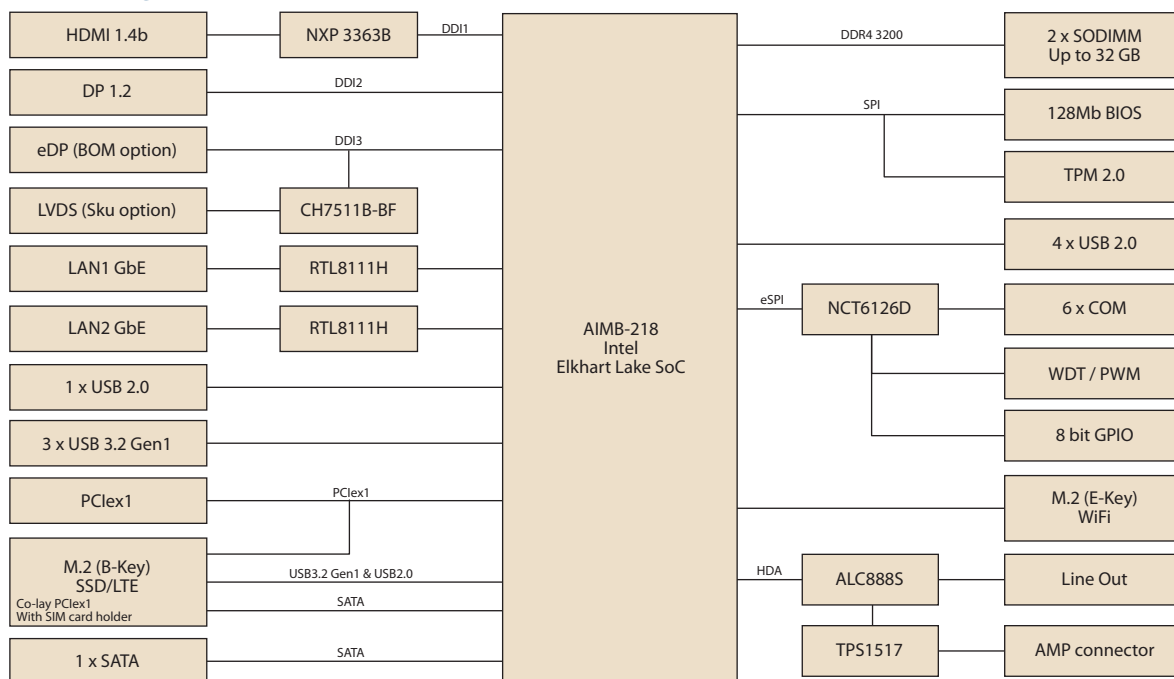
HDMI 1.4b

NXP 3363B

DDI1

DP 1.2

DDI2

eDP (BOM option)

DDI3

LVDS (Sku option)

CH7511B-BF

LAN1 GbE

RTL8111H

LAN2 GbE

RTL8111H

1 x USB 2.0

3 x USB 3.2 Gen1

PCIex1

PCIex1

M.2 (B-Key) SSD/LTE

Co-lay PCIex1 With SIM card holder

USB3.2 Gen1 & USB2.0

SATA

1 x SATA

SATA

AIMB-218 Intel Elkhart Lake SoC

DDR4 3200

2 x SODIMM Up to 32 GB

SPI

128Mb BIOS

TPM 2.0

4 x USB 2.0

eSPI

NCT6126D

6 x COM

WDT / PWM

8 bit GPIO

M.2 (E-Key) WiFi

HDA

ALC888S

Line Out

TPS1517

AMP connector